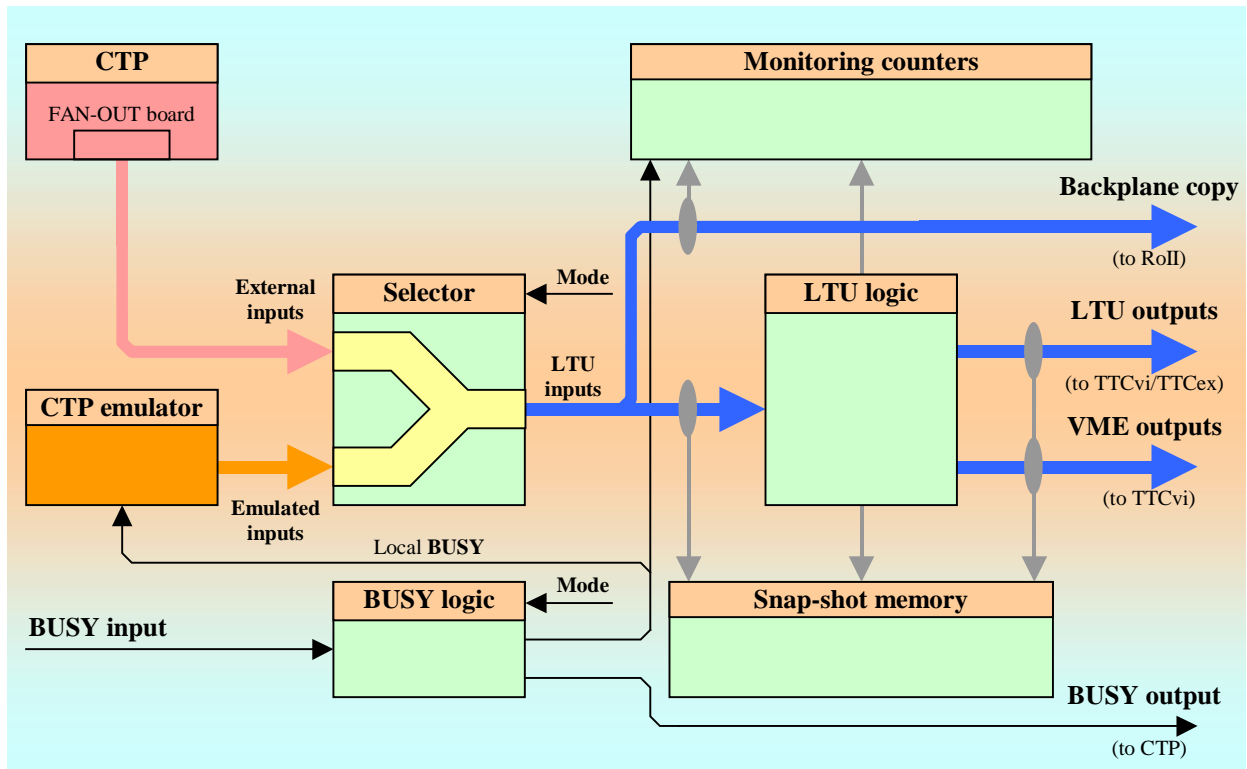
CTP

FAN-OUT board

Monitoring counters

Backplane copy

(to RoII)

Mode

External inputs

Selector

LTU logic

LTU outputs

LTU inputs

(to TTCvi/TTCex)

CTP emulator

VME outputs

(to TTCvi)

Emulated inputs

Local BUSY

Mode

BUSY logic

Snap-shot memory

BUSY input

BUSY output

(to CTP)